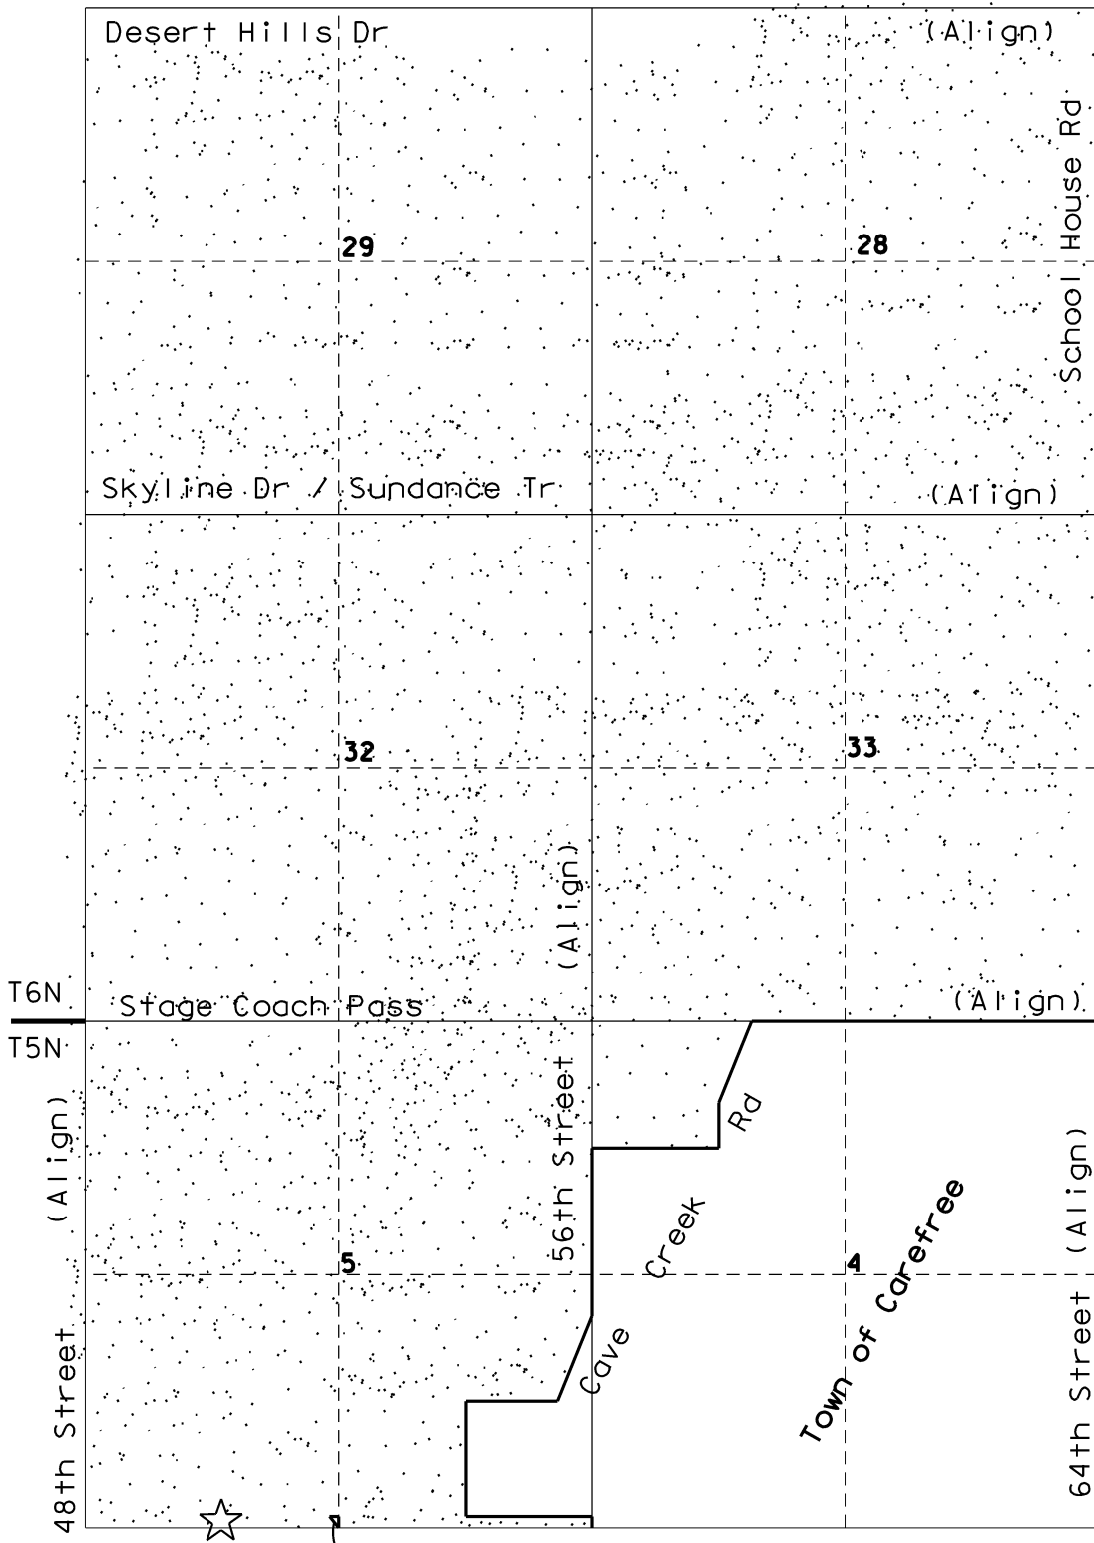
Desert Hills Dr
(Align)
School House Rd
29
28
Skyline Dr / Sundance Tr
(Align)
32
33
(Align)
T6N
Stage Coach Pass
(Align)
T5N
(Align)
56th Street
Rd
Creek
Cave
(Align)
5
4
Town of Carefree
48th Street
64th Street